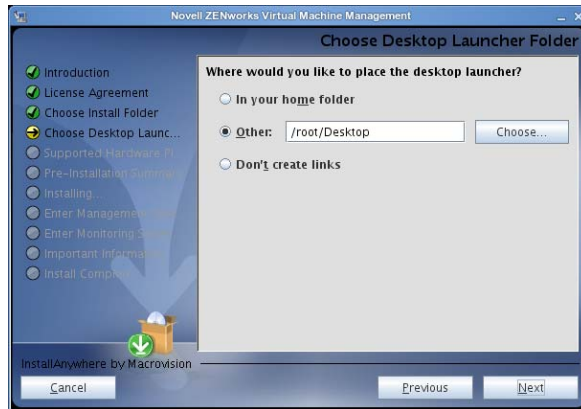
Novell ZENworks Virtual Machine Management

Choose Desktop Launcher Folder

Introduction
License Agreement
Choose Install Folder
Choose Desktop Launc...
Supported Hardware Pl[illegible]
Pre-Installation Summ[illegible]
Installing...
Enter Manageme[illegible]
Enter Monitoring S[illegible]
Important Inform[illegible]
Install Comp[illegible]

Where would you like to place the desktop launcher?

In your home folder

Other: /root/Desktop Choose...

Don't create links

InstallAnywhere by Macrovision

Cancel

Previous

Next